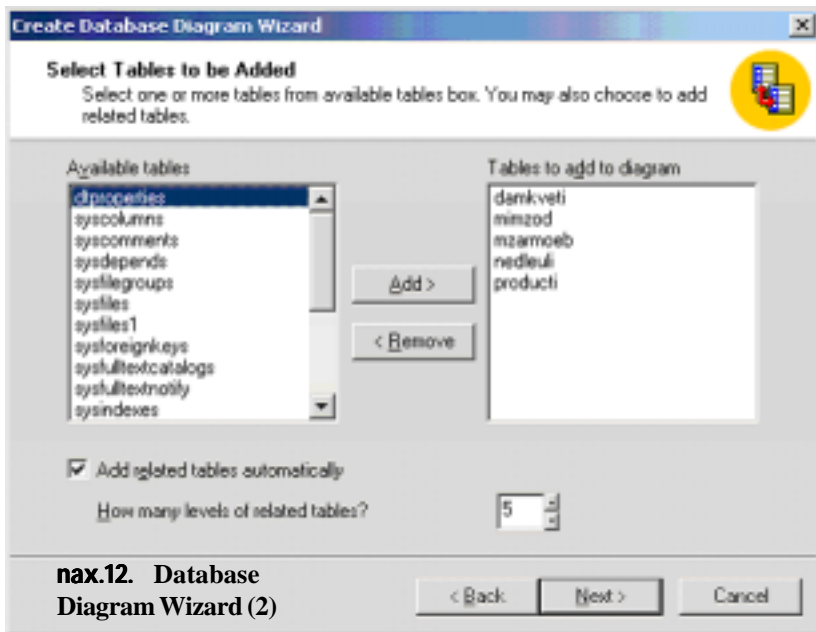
Create Database Diagram Wizard

Select Tables to be Added
Select one or more tables from available tables box. You may also choose to add related tables.

Available tables
dtproperties
syscolumns
syscomments
sysdepends
sysfilegroups
sysfiles
sysfiles1
sysforeignkeys
sysfulltextcatalogs
sysfulltextnotify
sysindexes

Add >

< Remove

Tables to add to diagram
damkveti
mimzod
mzarmoeb
nedleuli
producti

Add related tables automatically

How many levels of related tables? 5

nax.12. Database Diagram Wizard (2)

< Back

Next >

Cancel